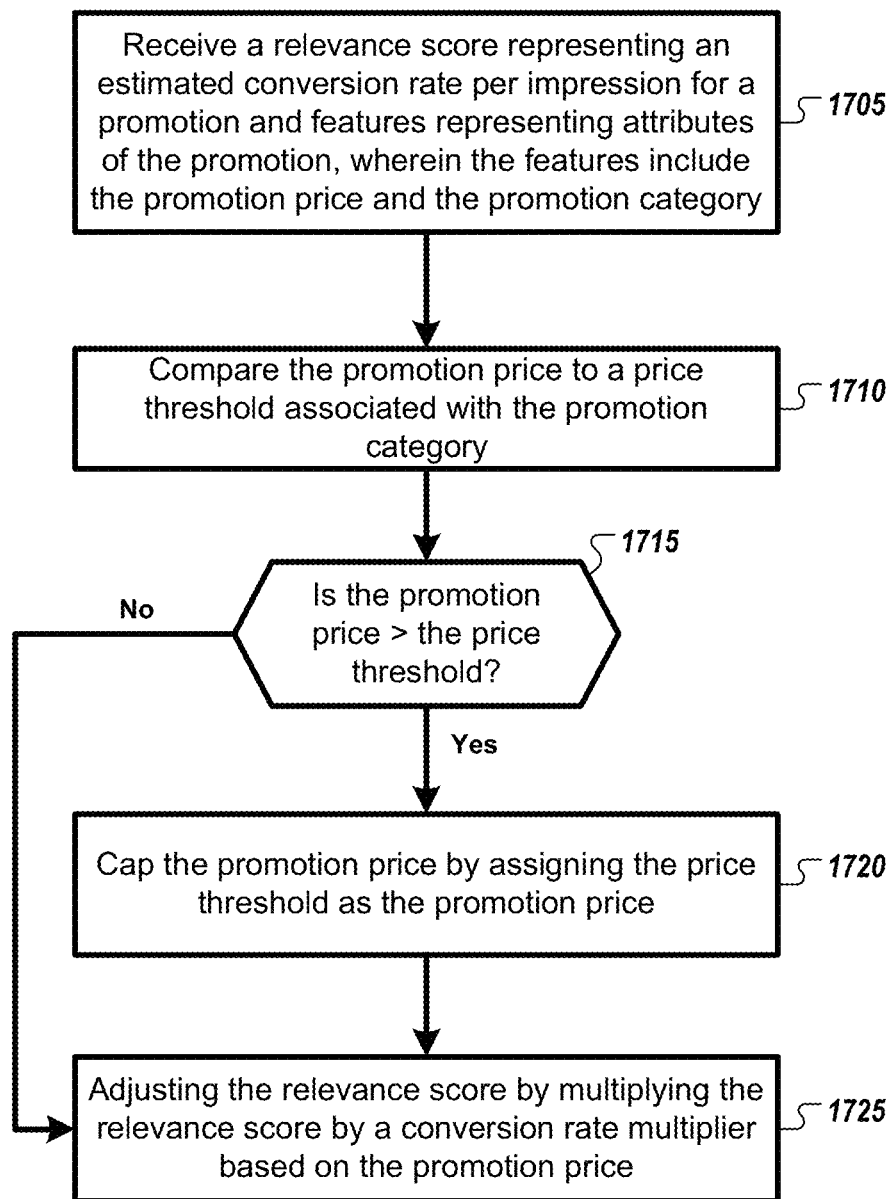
Receive a relevance score representing an estimated conversion rate per impression for a promotion and features representing attributes of the promotion, wherein the features include the promotion price and the promotion category

1705

Compare the promotion price to a price threshold associated with the promotion category

1710

1715

Is the promotion price > the price threshold?

No

Yes

Cap the promotion price by assigning the price threshold as the promotion price

1720

Adjusting the relevance score by multiplying the relevance score by a conversion rate multiplier based on the promotion price

1725